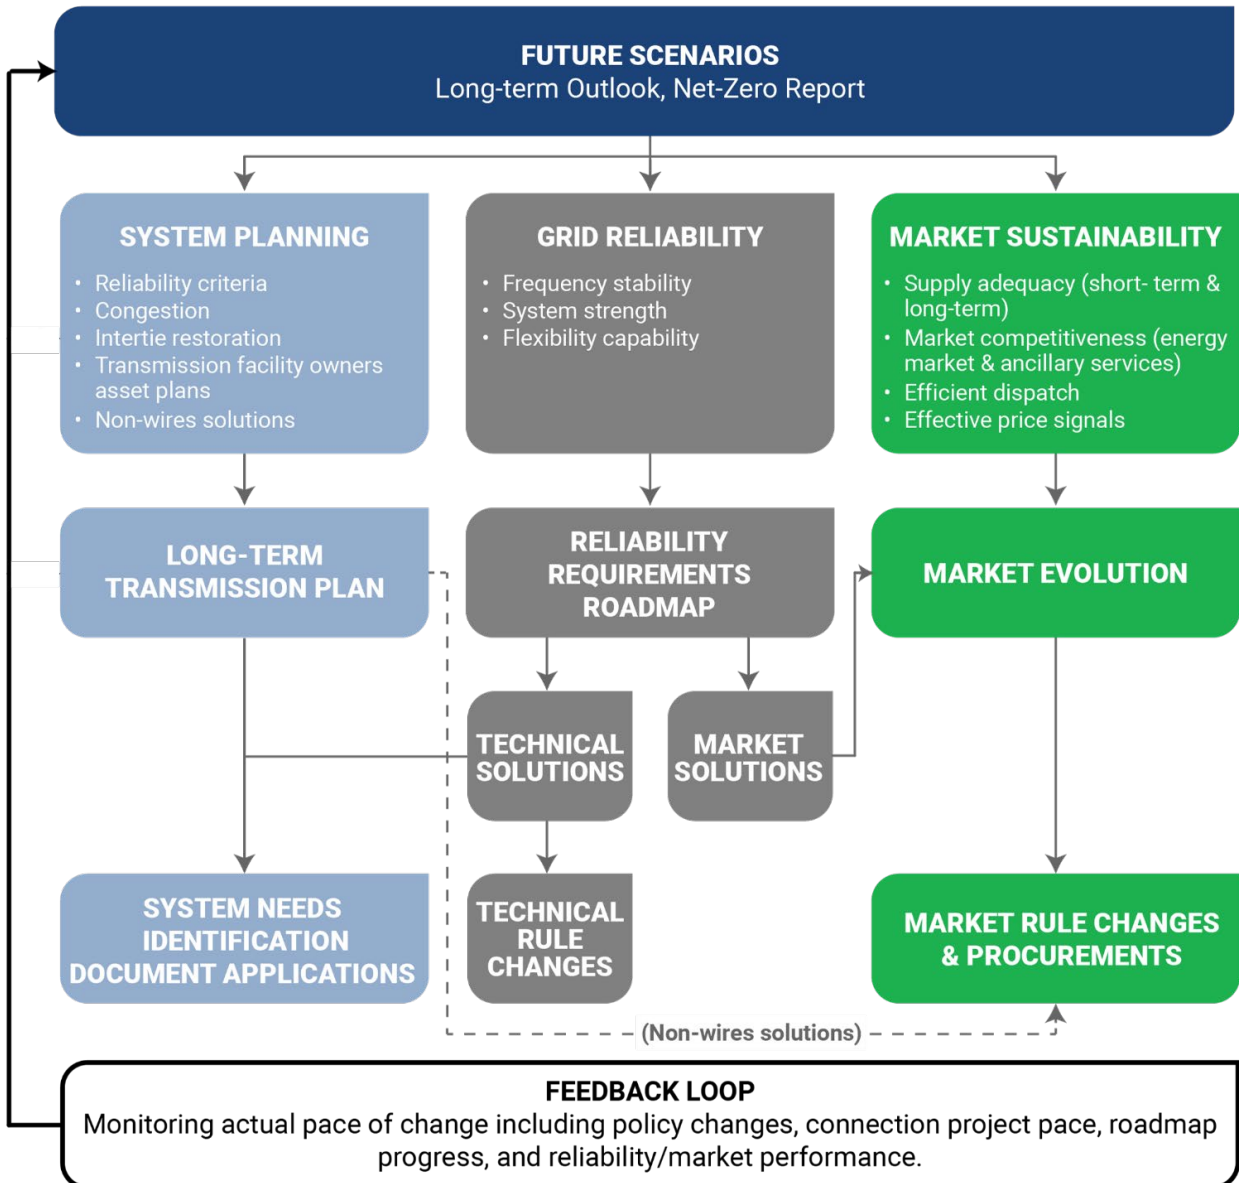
FUTURE SCENARIOS
Long-term Outlook, Net-Zero Report

SYSTEM PLANNING
• Reliability criteria
• Congestion
• Intertie restoration
• Transmission facility owners asset plans
• Non-wires solutions

GRID RELIABILITY
• Frequency stability
• System strength
• Flexibility capability

MARKET SUSTAINABILITY
• Supply adequacy (short- term & long-term)
• Market competitiveness (energy market & ancillary services)
• Efficient dispatch
• Effective price signals

LONG-TERM TRANSMISSION PLAN

RELIABILITY REQUIREMENTS ROADMAP

MARKET EVOLUTION

TECHNICAL SOLUTIONS

MARKET SOLUTIONS

SYSTEM NEEDS IDENTIFICATION DOCUMENT APPLICATIONS

TECHNICAL RULE CHANGES

MARKET RULE CHANGES & PROCUREMENTS

(Non-wires solutions)

FEEDBACK LOOP
Monitoring actual pace of change including policy changes, connection project pace, roadmap progress, and reliability/market performance.